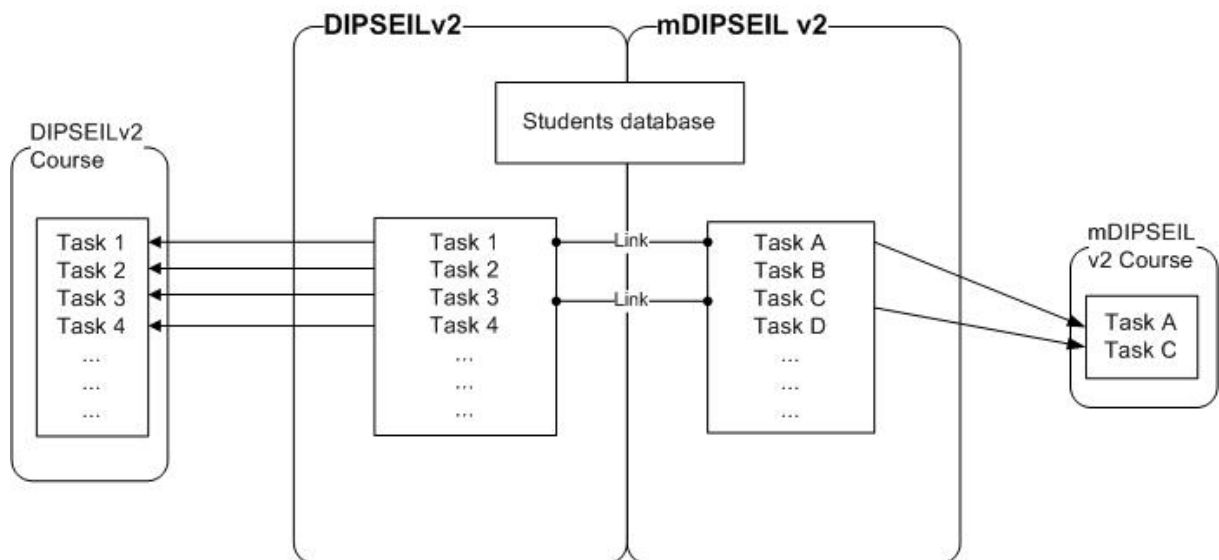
DIPSEILv2

mDIPSEIL v2

Students database

DIPSEILv2 Course

Task 1
Task 2
Task 3
Task 4
...
...
...

Task 1
Task 2
Task 3
Task 4
...
...
...

Link

Link

Task A
Task B
Task C
Task D
...
...
...

mDIPSEIL v2 Course

Task A
Task C